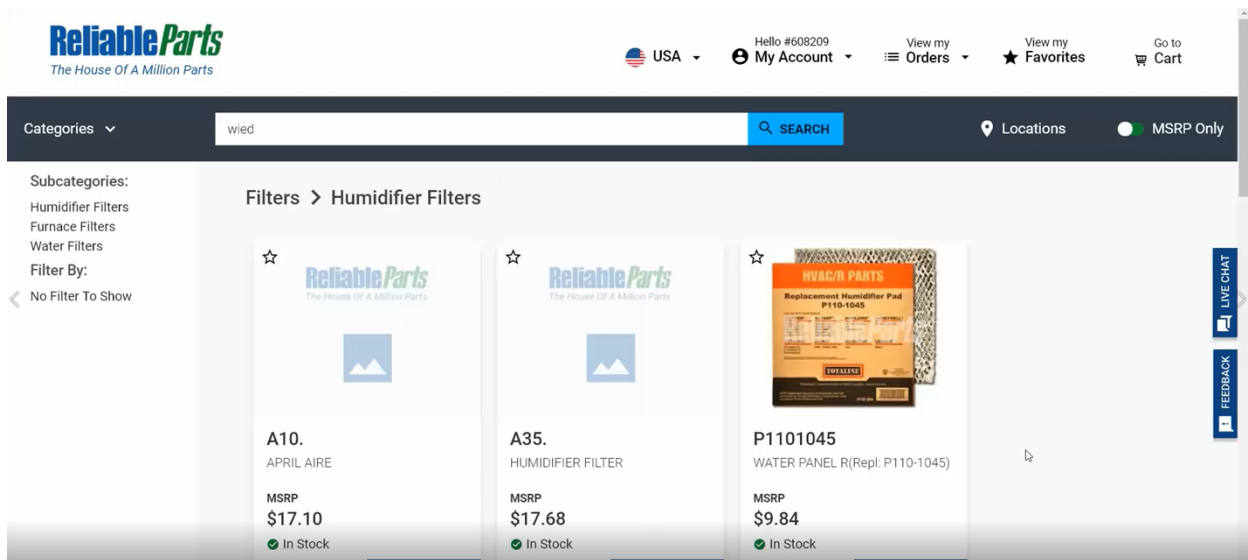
ReliableParts
The House Of A Million Parts

USA

Hello #608209
My Account

View my
Orders

View my
Favorites

Go to
Cart

Categories

wied

SEARCH

Locations

MSRP Only

Subcategories:
Humidifier Filters
Furnace Filters
Water Filters
Filter By:
No Filter To Show

Filters > Humidifier Filters

ReliableParts
The House Of A Million Parts

A10.
APRIL AIRE
MSRP
$17.10
In Stock

ReliableParts
The House Of A Million Parts

A35.
HUMIDIFIER FILTER
MSRP
$17.68
In Stock

HVAC/R PARTS
Replacement Humidifier Pad
P110-1045
TOTALINE

P1101045
WATER PANEL R(Repl: P110-1045)
MSRP
$9.84
In Stock

LIVE CHAT

FEEDBACK